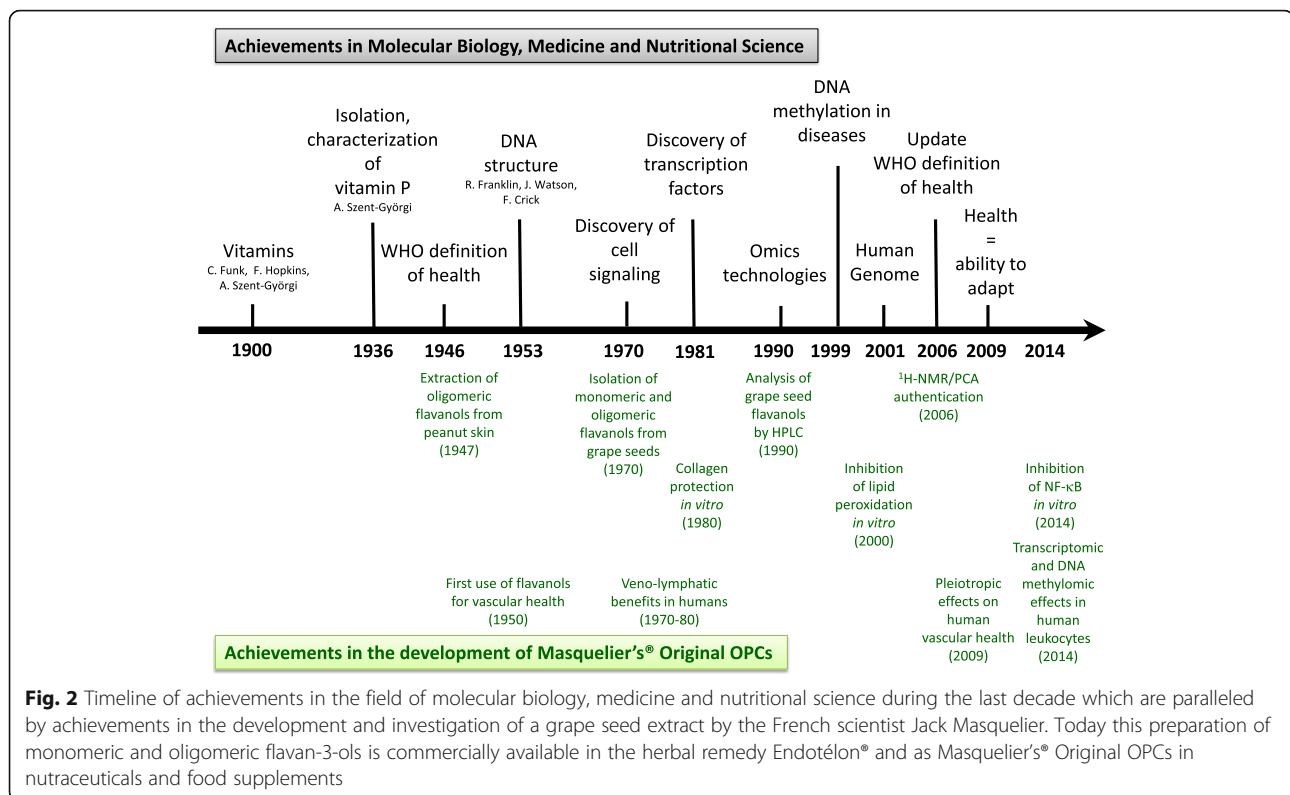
Achievements in Molecular Biology, Medicine and Nutritional Science

Vitamins
C. Funk, F. Hopkins, A. Szent-Györgi

Isolation, characterization of vitamin P
A. Szent-Györgi

WHO definition of health

DNA structure
R. Franklin, J. Watson, F. Crick

Discovery of cell signaling

Discovery of transcription factors

Omics technologies

DNA methylation in diseases

Human Genome

Update WHO definition of health

Health = ability to adapt

1900 1936 1946 1953 1970 1981 1990 1999 2001 2006 2009 2014

Extraction of oligomeric flavanols from peanut skin (1947)

Isolation of monomeric and oligomeric flavanols from grape seeds (1970)

Collagen protection *in vitro* (1980)

Analysis of grape seed flavanols by HPLC (1990)

Inhibition of lipid peroxidation *in vitro* (2000)

$^1$H-NMR/PCA authentication (2006)

Inhibition of NF-κB *in vitro* (2014)

First use of flavanols for vascular health (1950)

Veno-lymphatic benefits in humans (1970-80)

Pleiotropic effects on human vascular health (2009)

Transcriptomic and DNA methylomic effects in human leukocytes (2014)

Achievements in the development of Masquelier's® Original OPCs

**Fig. 2** Timeline of achievements in the field of molecular biology, medicine and nutritional science during the last decade which are paralleled by achievements in the development and investigation of a grape seed extract by the French scientist Jack Masquelier. Today this preparation of monomeric and oligomeric flavan-3-ols is commercially available in the herbal remedy Endotélon® and as Masquelier's® Original OPCs in nutraceuticals and food supplements